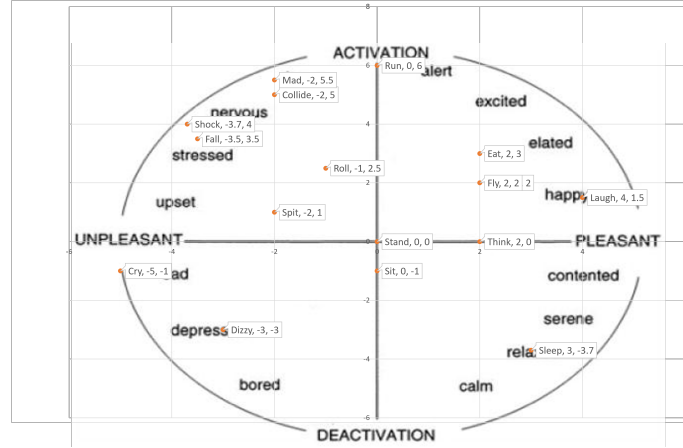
8

ACTIVATION

Run, 0, 6

alert

Mad, -2, 5.5

Collide, -2, 5

excited

nervous

Shock, -3.7, 4

4

Fall, -3.5, 3.5

elated

stressed

Eat, 2, 3

Roll, -1, 2.5

2

Fly, 2, 2 2

upset

happ

Laugh, 4, 1.5

Spit, -2, 1

UNPLEASANT

Stand, 0, 0

Think, 2, 0

PLEASANT

-6

-4

-2

4

Cry, -5, -1

ad

Sit, 0, -1

contented

-2

serene

depress

Dizzy, -3, -3

-4

rela

Sleep, 3, -3.7

bored

calm

-6

DEACTIVATION